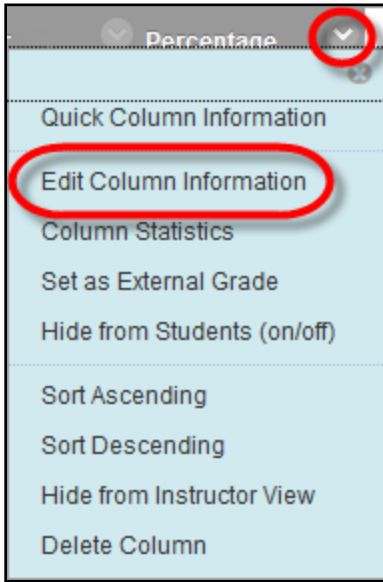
Percentage

Quick Column Information

Edit Column Information

Column Statistics

Set as External Grade

Hide from Students (on/off)

Sort Ascending

Sort Descending

Hide from Instructor View

Delete Column